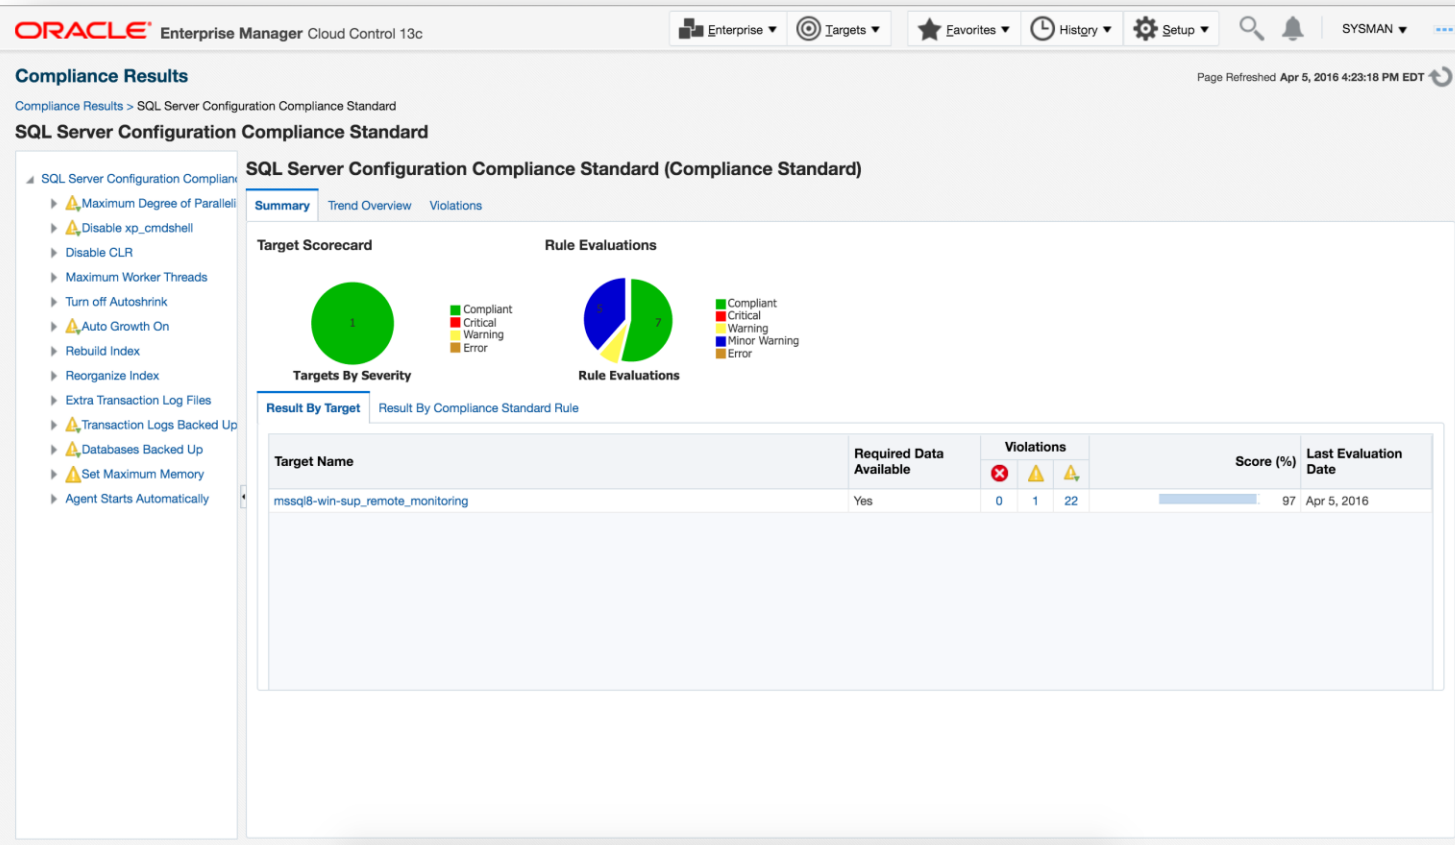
ORACLE Enterprise Manager Cloud Control 13c

Enterprise ▾ Targets ▾ Favorites ▾ History ▾ Setup ▾ SYSMAN ▾

Compliance Results

Page Refreshed Apr 5, 2016 4:23:18 PM EDT

Compliance Results > SQL Server Configuration Compliance Standard

SQL Server Configuration Compliance Standard

SQL Server Configuration Complianc
Maximum Degree of Paralleli
Disable xp_cmdshell
Disable CLR
Maximum Worker Threads
Turn off Autoshrink
Auto Growth On
Rebuild Index
Reorganize Index
Extra Transaction Log Files
Transaction Logs Backed Up
Databases Backed Up
Set Maximum Memory
Agent Starts Automatically

SQL Server Configuration Compliance Standard (Compliance Standard)

Summary Trend Overview Violations

Target Scorecard

1

Compliant
Critical
Warning
Error

Targets By Severity

Rule Evaluations

5 7

Compliant
Critical
Warning
Minor Warning
Error

Rule Evaluations

Result By Target Result By Compliance Standard Rule

| Target Name | Required Data Available | Violations | | | Score (%) | Last Evaluation Date |
|---|---|---|---|---|---|---|
| mssql8-win-sup_remote_monitoring | Yes | 0 | 1 | 22 | 97 | Apr 5, 2016 |